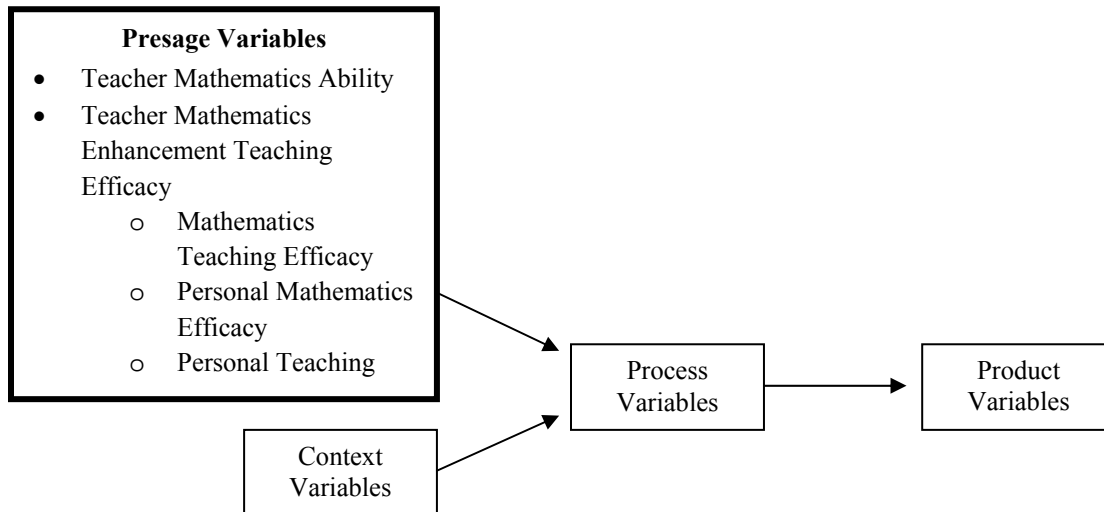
**Presage Variables**

- Teacher Mathematics Ability
- Teacher Mathematics Enhancement Teaching Efficacy
  - o Mathematics Teaching Efficacy
  - o Personal Mathematics Efficacy
  - o Personal Teaching

Process Variables

Product Variables

Context Variables